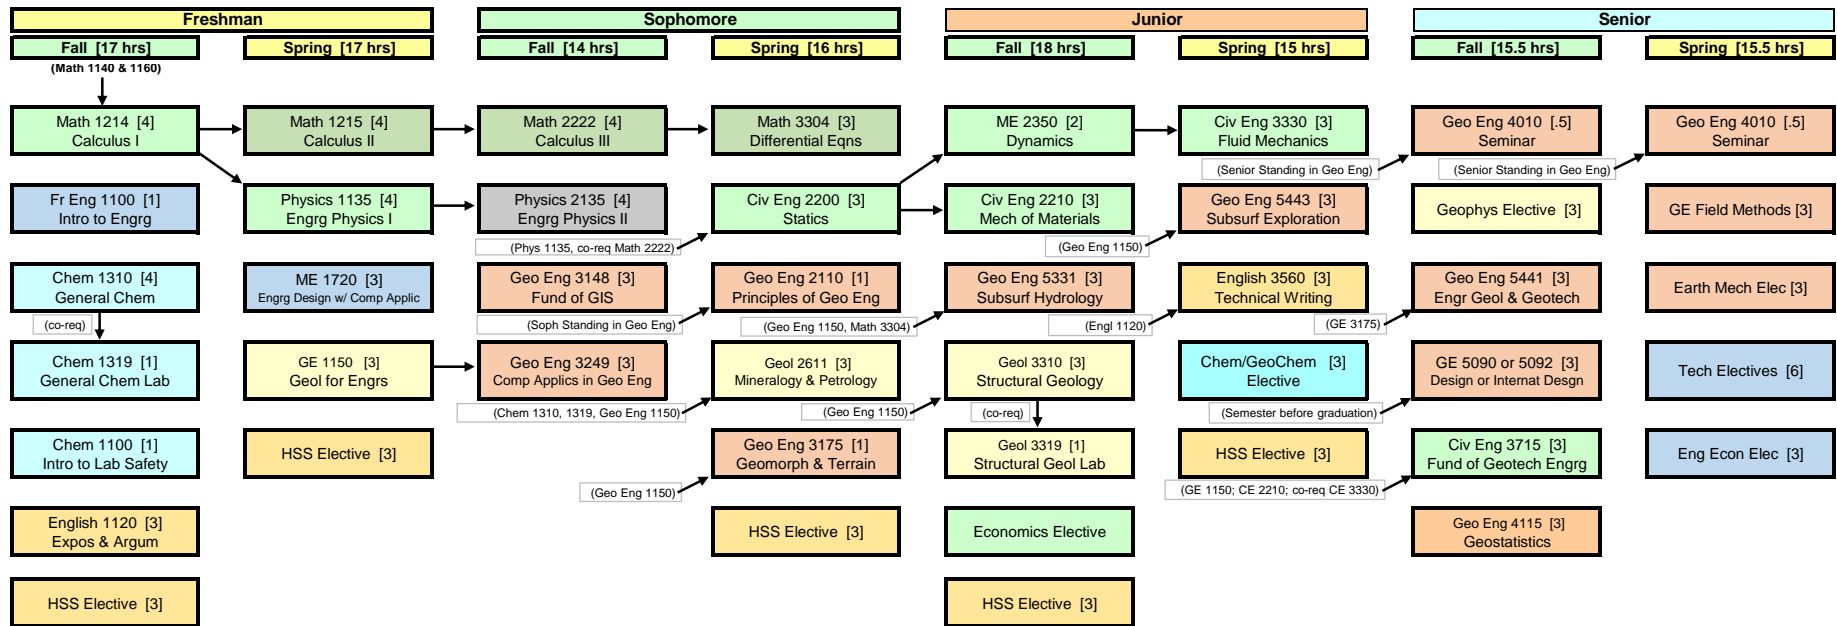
Freshman

Fall [17 hrs]

(Math 1140 & 1160)

Math 1214 [4] Calculus I

Fr Eng 1100 [1] Intro to Engrg

Chem 1310 [4] General Chem

(co-req)

Chem 1319 [1] General Chem Lab

Chem 1100 [1] Intro to Lab Safety

English 1120 [3] Expos & Argum

HSS Elective [3]

Spring [17 hrs]

Math 1215 [4] Calculus II

Physics 1135 [4] Engrg Physics I

ME 1720 [3] Engrg Design w/ Comp Applic

GE 1150 [3] Geol for Engrs

HSS Elective [3]

Sophomore

Fall [14 hrs]

Math 2222 [4] Calculus III

Physics 2135 [4] Engrg Physics II

(Phys 1135, co-req Math 2222)

Geo Eng 3148 [3] Fund of GIS

(Soph Standing in Geo Eng)

Geo Eng 3249 [3] Comp Applics in Geo Eng

(Chem 1310, 1319, Geo Eng 1150)

(Geo Eng 1150)

Spring [16 hrs]

Math 3304 [3] Differential Eqns

Civ Eng 2200 [3] Statics

Geo Eng 2110 [1] Principles of Geo Eng

(Geo Eng 1150, Math 3304)

Geol 2611 [3] Mineralogy & Petrology

(Geo Eng 1150)

Geo Eng 3175 [1] Geomorph & Terrain

HSS Elective [3]

Junior

Fall [18 hrs]

ME 2350 [2] Dynamics

Civ Eng 2210 [3] Mech of Materials

(Geo Eng 1150)

Geo Eng 5331 [3] Subsurf Hydrology

(Engl 1120)

Geol 3310 [3] Structural Geology

(co-req)

Geol 3319 [1] Structural Geol Lab

Economics Elective

HSS Elective [3]

Spring [15 hrs]

Civ Eng 3330 [3] Fluid Mechanics

(Senior Standing in Geo Eng)

Geo Eng 5443 [3] Subsurf Exploration

English 3560 [3] Technical Writing

(GE 3175)

Chem/GeoChem [3] Elective

(Semester before graduation)

HSS Elective [3]

(GE 1150; CE 2210; co-req CE 3330)

Senior

Fall [15.5 hrs]

Geo Eng 4010 [.5] Seminar

(Senior Standing in Geo Eng)

Geophys Elective [3]

Geo Eng 5441 [3] Engr Geol & Geotech

GE 5090 or 5092 [3] Design or Internat Desgn

Civ Eng 3715 [3] Fund of Geotech Engrg

Geo Eng 4115 [3] Geostatistics

Spring [15.5 hrs]

Geo Eng 4010 [.5] Seminar

GE Field Methods [3]

Earth Mech Elec [3]

Tech Electives [6]

Eng Econ Elec [3]